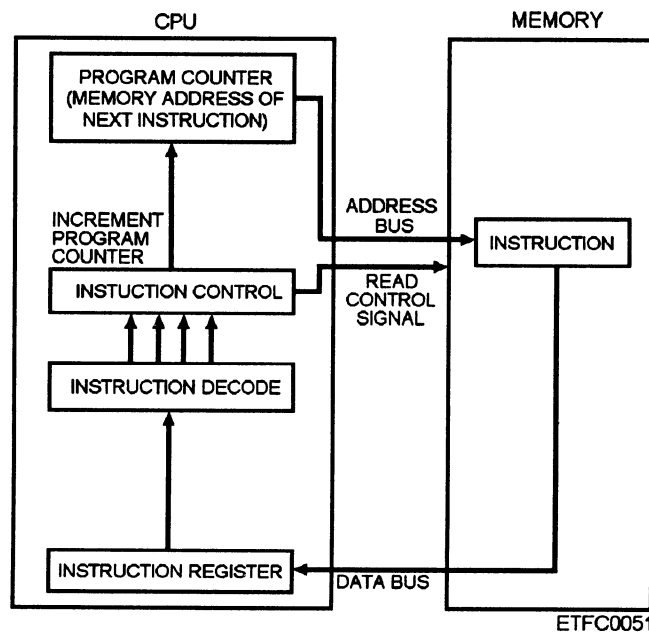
CPU

MEMORY

PROGRAM COUNTER (MEMORY ADDRESS OF NEXT INSTRUCTION)

INCREMENT PROGRAM COUNTER

ADDRESS BUS

INSTRUCTION

INSTUCTION CONTROL

READ CONTROL SIGNAL

INSTRUCTION DECODE

INSTRUCTION REGISTER

DATA BUS

ETFC0051